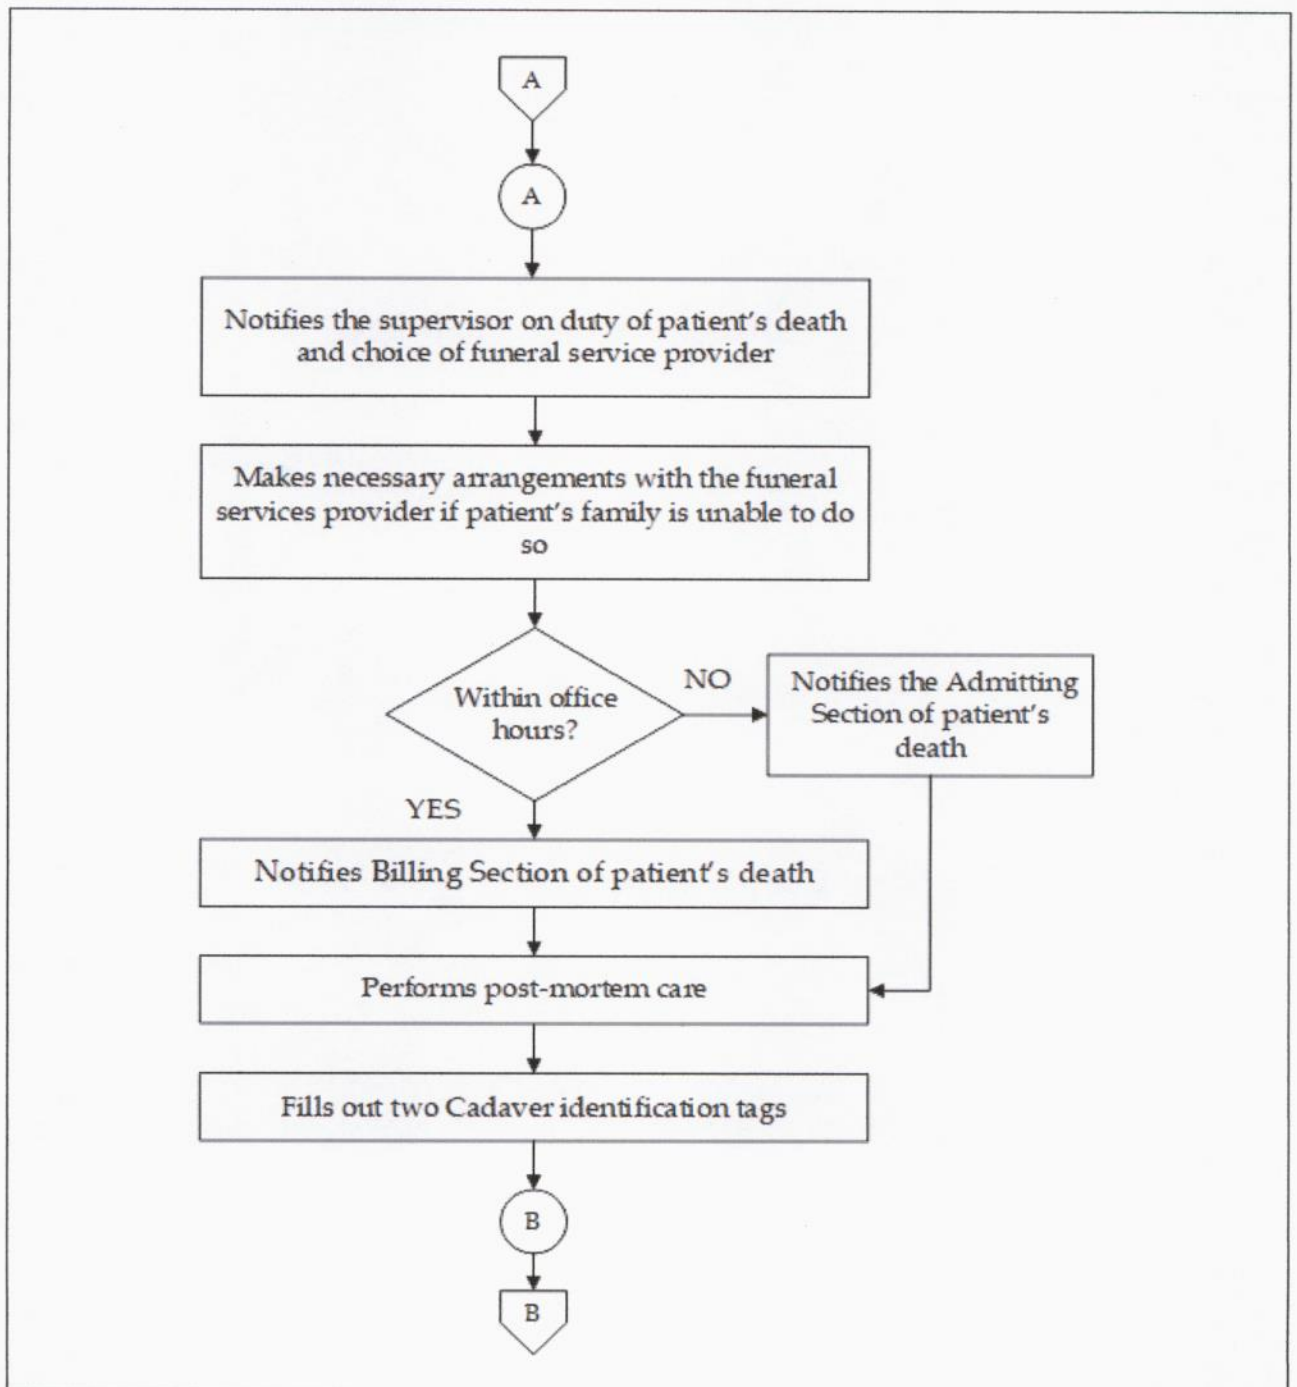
A

A

Notifies the supervisor on duty of patient's death and choice of funeral service provider

Makes necessary arrangements with the funeral services provider if patient's family is unable to do so

Within office hours?

NO

Notifies the Admitting Section of patient's death

YES

Notifies Billing Section of patient's death

Performs post-mortem care

Fills out two Cadaver identification tags

B

B